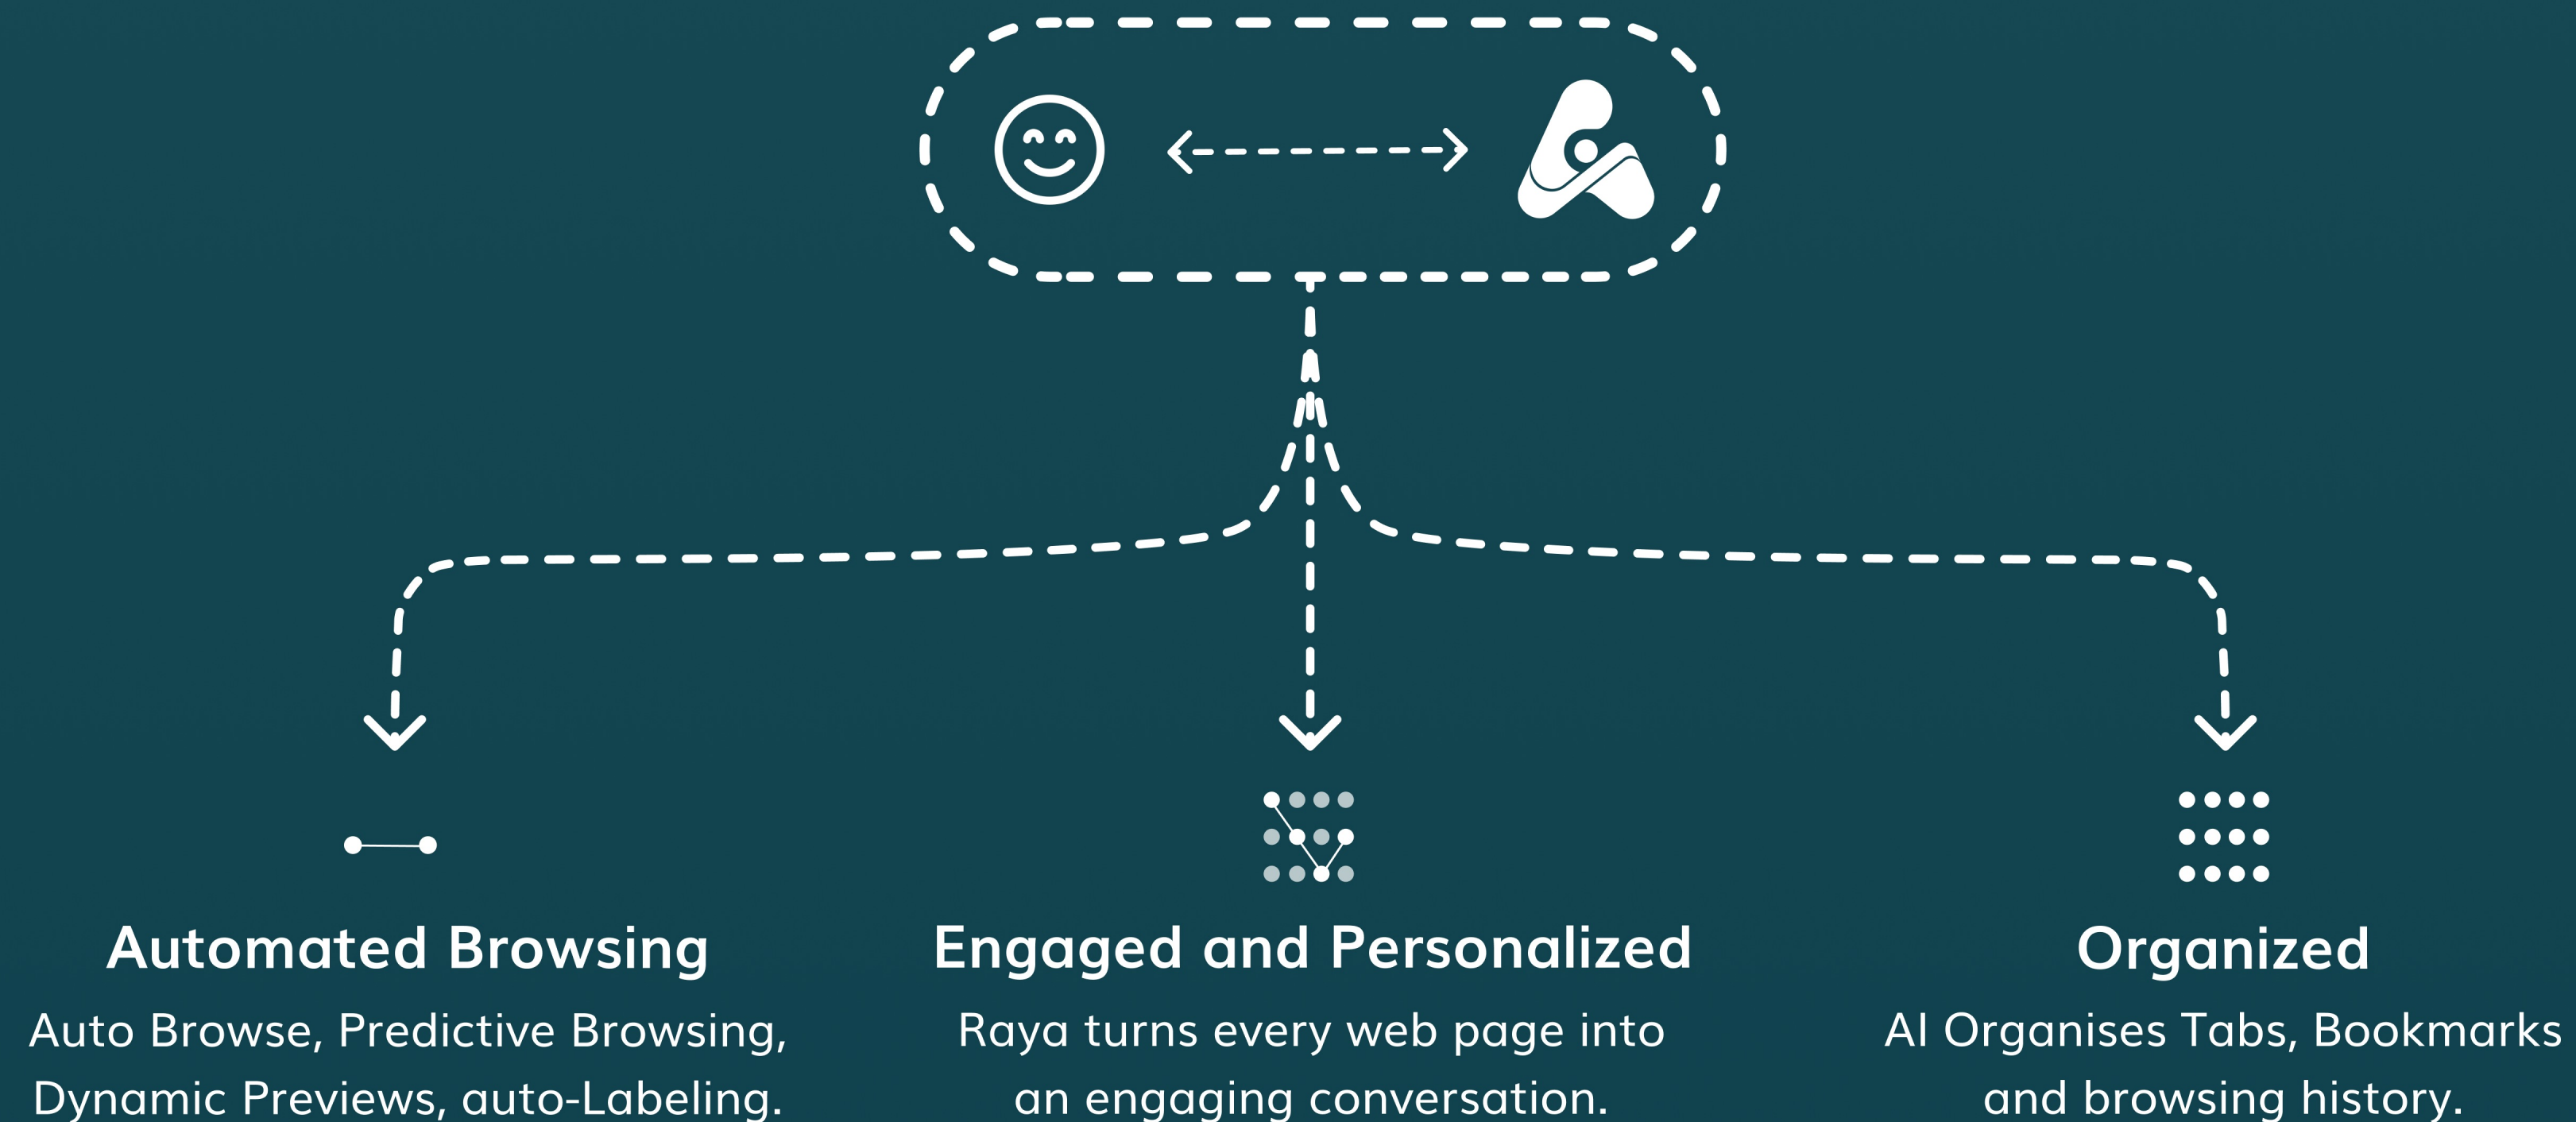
Automated Browsing

Auto Browse, Predictive Browsing, Dynamic Previews, auto-Labeling.

Engaged and Personalized

Raya turns every web page into an engaging conversation.

Organized

AI Organises Tabs, Bookmarks and browsing history.